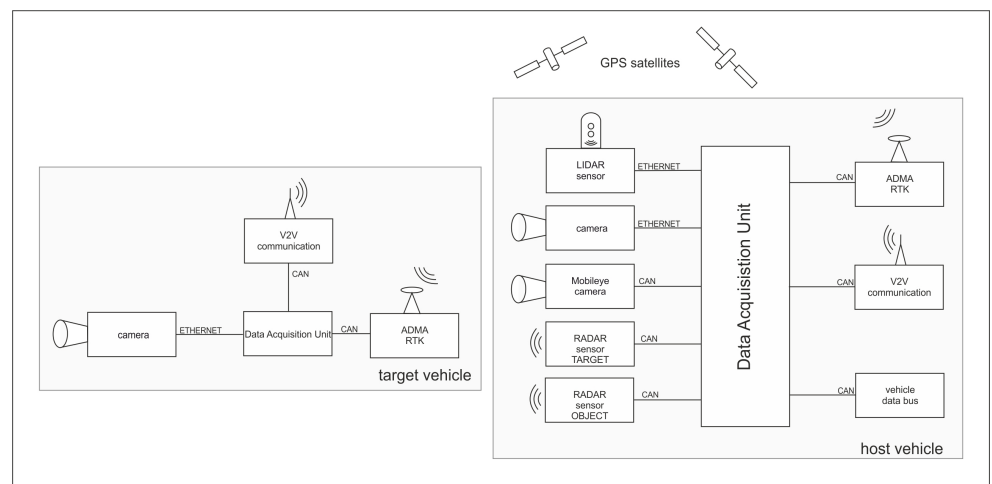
GPS satellites

V2V communication

CAN

camera

ETHERNET

Data Acquisition Unit

CAN

ADMA RTK

target vehicle

LIDAR sensor

ETHERNET

camera

ETHERNET

Mobileye camera

CAN

RADAR sensor TARGET

CAN

RADAR sensor OBJECT

CAN

Data Acquisition Unit

CAN

ADMA RTK

CAN

V2V communication

CAN

vehicle data bus

host vehicle